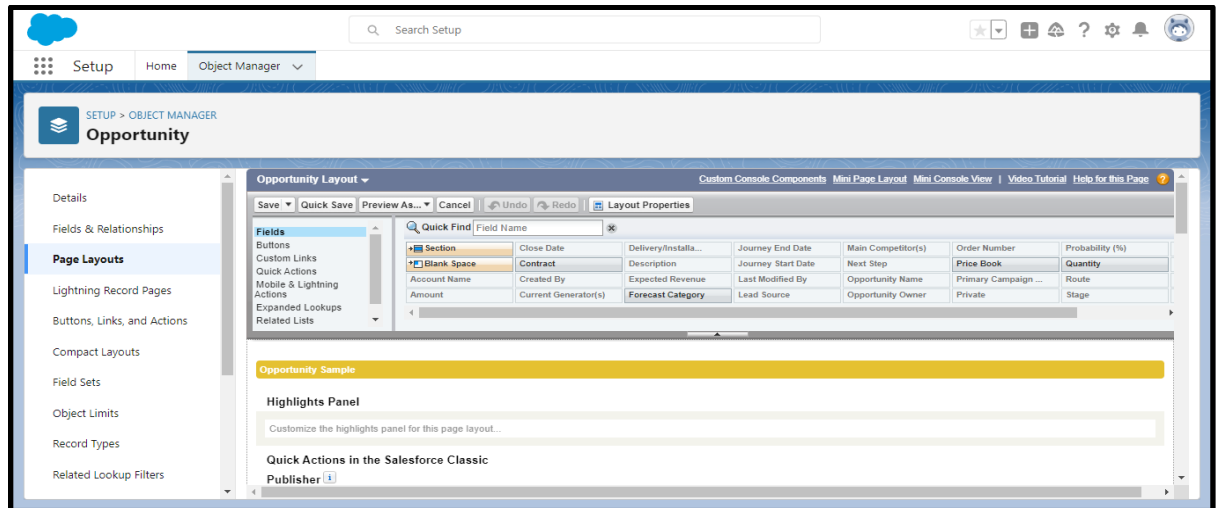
Search Setup

Setup Home Object Manager

SETUP > OBJECT MANAGER
Opportunity

Details
Fields & Relationships
Page Layouts
Lightning Record Pages
Buttons, Links, and Actions
Compact Layouts
Field Sets
Object Limits
Record Types
Related Lookup Filters

Opportunity Layout

Custom Console Components | Mini Page Layout | Mini Console View | Video Tutorial | Help for this Page

Save | Quick Save | Preview As... | Cancel | Undo | Redo | Layout Properties

Fields
Buttons
Custom Links
Quick Actions
Mobile & Lightning Actions
Expanded Lookups
Related Lists

Quick Find Field Name

| Section | Close Date | Delivery/Installa... | Journey End Date | Main Competitor(s) | Order Number | Probability (%) |
|---|---|---|---|---|---|---|
| Blank Space | Contract | Description | Journey Start Date | Next Step | Price Book | Quantity |
| Account Name | Created By | Expected Revenue | Last Modified By | Opportunity Name | Primary Campaign ... | Route |
| Amount | Current Generator(s) | Forecast Category | Lead Source | Opportunity Owner | Private | Stage |

Opportunity Sample

Highlights Panel

Customize the highlights panel for this page layout...

Quick Actions in the Salesforce Classic Publisher